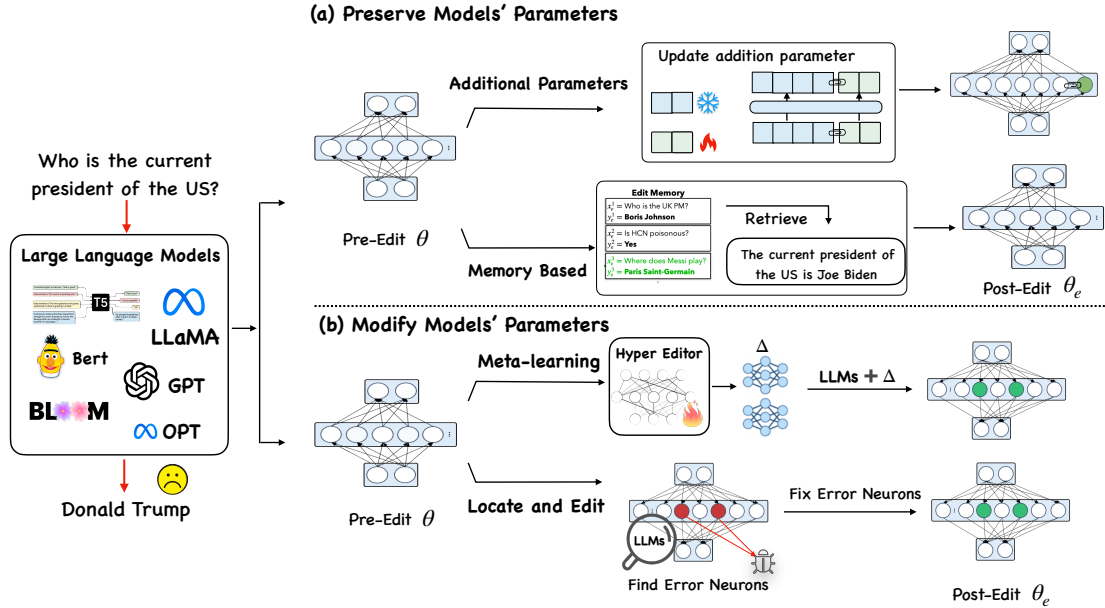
(a) Preserve Models' Parameters

Who is the current president of the US?

Large Language Models

T5

LLaMA

Bert

GPT

BLOOM

OPT

Donald Trump

Additional Parameters

Update addition parameter

Pre-Edit $\theta$

Edit Memory

$x_e^1$ = Who is the UK PM?
$y_e^1$ = Boris Johnson

$x_e^2$ = Is HCN poisonous?
$y_e^2$ = Yes

$x_e^3$ = Where does Messi play?
$y_e^3$ = Paris Saint-Germain

Retrieve

The current president of the US is Joe Biden

Memory Based

Post-Edit $\theta_e$

(b) Modify Models' Parameters

Meta-learning

Hyper Editor

$\Delta$

LLMs + $\Delta$

Pre-Edit $\theta$

Locate and Edit

LLMs

Find Error Neurons

Fix Error Neurons

Post-Edit $\theta_e$